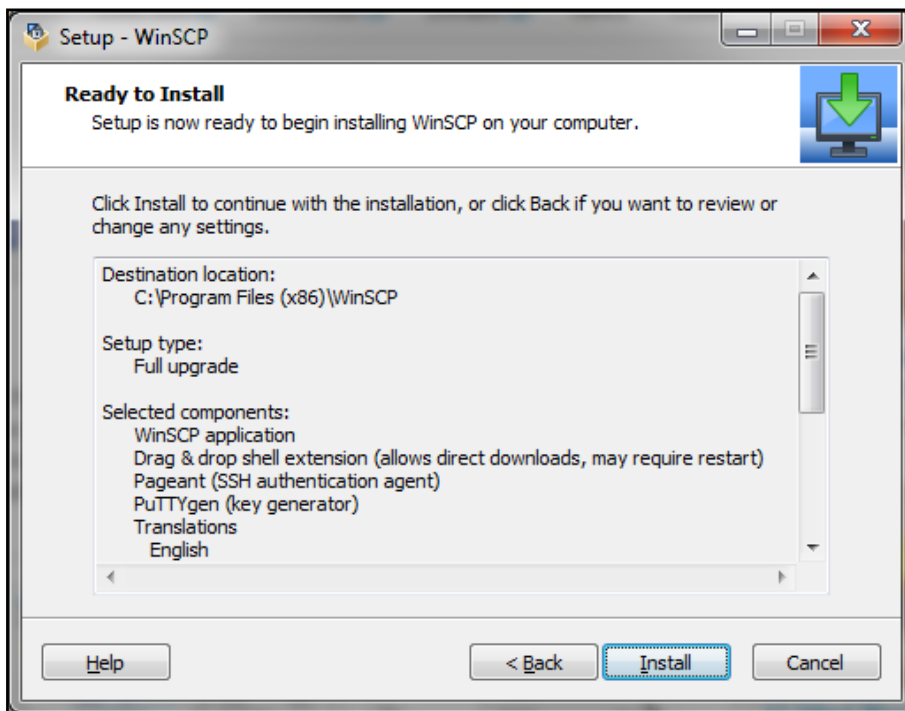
Setup - WinSCP

Ready to Install
Setup is now ready to begin installing WinSCP on your computer.

Click Install to continue with the installation, or click Back if you want to review or change any settings.

Destination location:
C:\Program Files (x86)\WinSCP

Setup type:
Full upgrade

Selected components:
WinSCP application
Drag & drop shell extension (allows direct downloads, may require restart)
Pageant (SSH authentication agent)
PuTTYgen (key generator)
Translations
English

Help
< Back
Install
Cancel